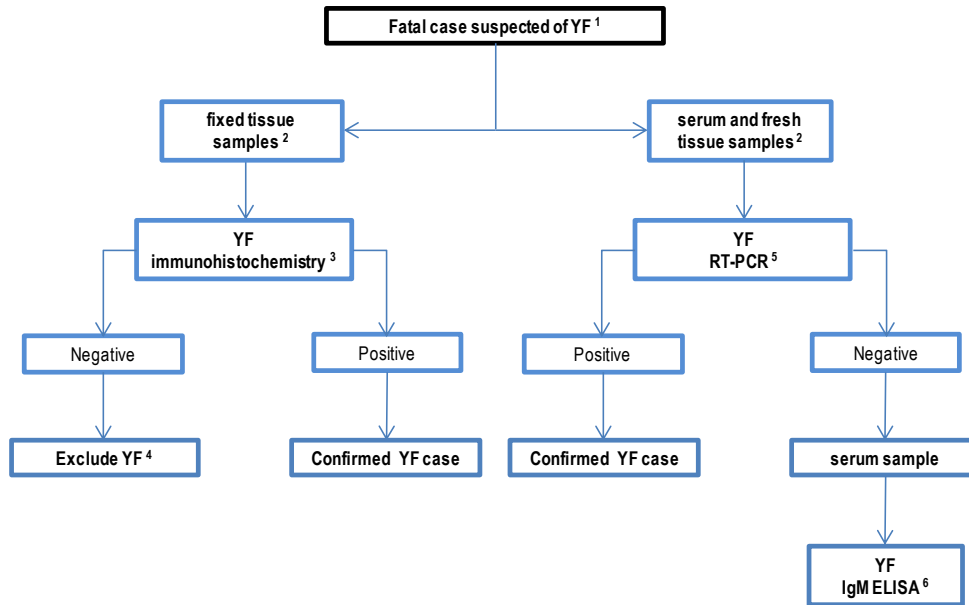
Fatal case suspected of YF $^1$

fixed tissue samples $^2$

serum and fresh tissue samples $^2$

YF immunohistochemistry $^3$

YF RT-PCR $^5$

Negative

Positive

Positive

Negative

Exclude YF $^4$

Confirmed YF case

Confirmed YF case

serum sample

YF IgM ELISA $^6$